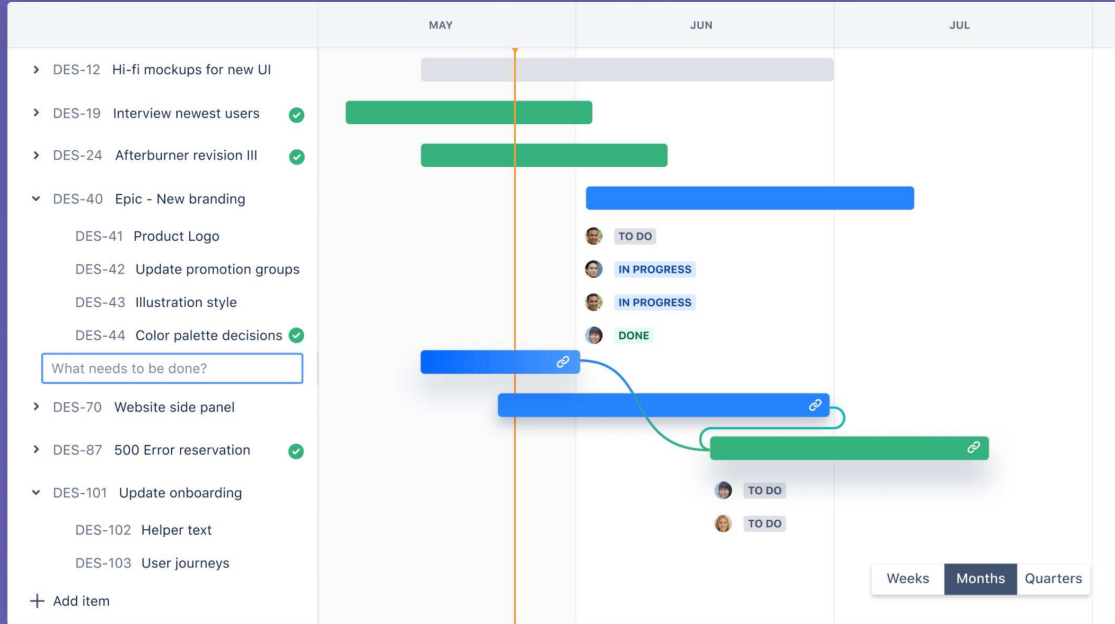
MAY JUN JUL

DES-12 Hi-fi mockups for new UI
DES-19 Interview newest users
DES-24 Afterburner revision III
DES-40 Epic - New branding
DES-41 Product Logo
DES-42 Update promotion groups
DES-43 Illustration style
DES-44 Color palette decisions
What needs to be done?
DES-70 Website side panel
DES-87 500 Error reservation
DES-101 Update onboarding
DES-102 Helper text
DES-103 User journeys
Add item

TO DO
IN PROGRESS
IN PROGRESS
DONE
TO DO
TO DO

Weeks Months Quarters